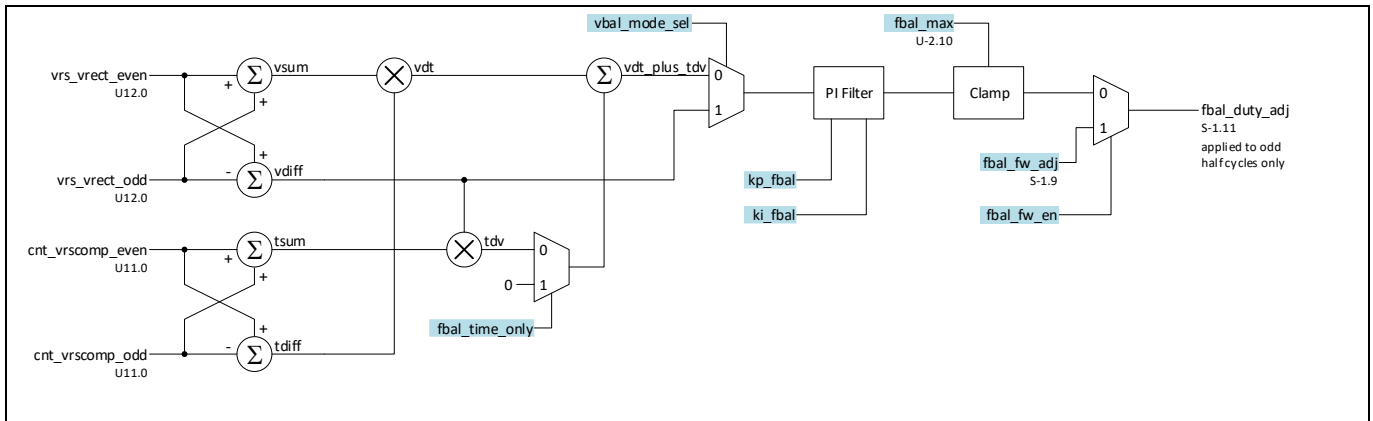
vbal_mode_sel
fbal_max
U-2.10
vrs_vrect_even
U12.0
$\Sigma$
vsum
+
+
vdt
$\Sigma$
vdt_plus_tdv
0
1
PI Filter
Clamp
0
1
fbal_duty_adj
S-1.11
applied to odd half cycles only
vrs_vrect_odd
U12.0
-
+
$\Sigma$
vdiff
fbal_fw_adj
S-1.9
kp_fbal
ki_fbal
fbal_fw_en
cnt_vrscomp_even
U11.0
+
$\Sigma$
tsum
+
tdv
0
0
1
fbal_time_only
cnt_vrscomp_odd
U11.0
-
+
$\Sigma$
tdiff